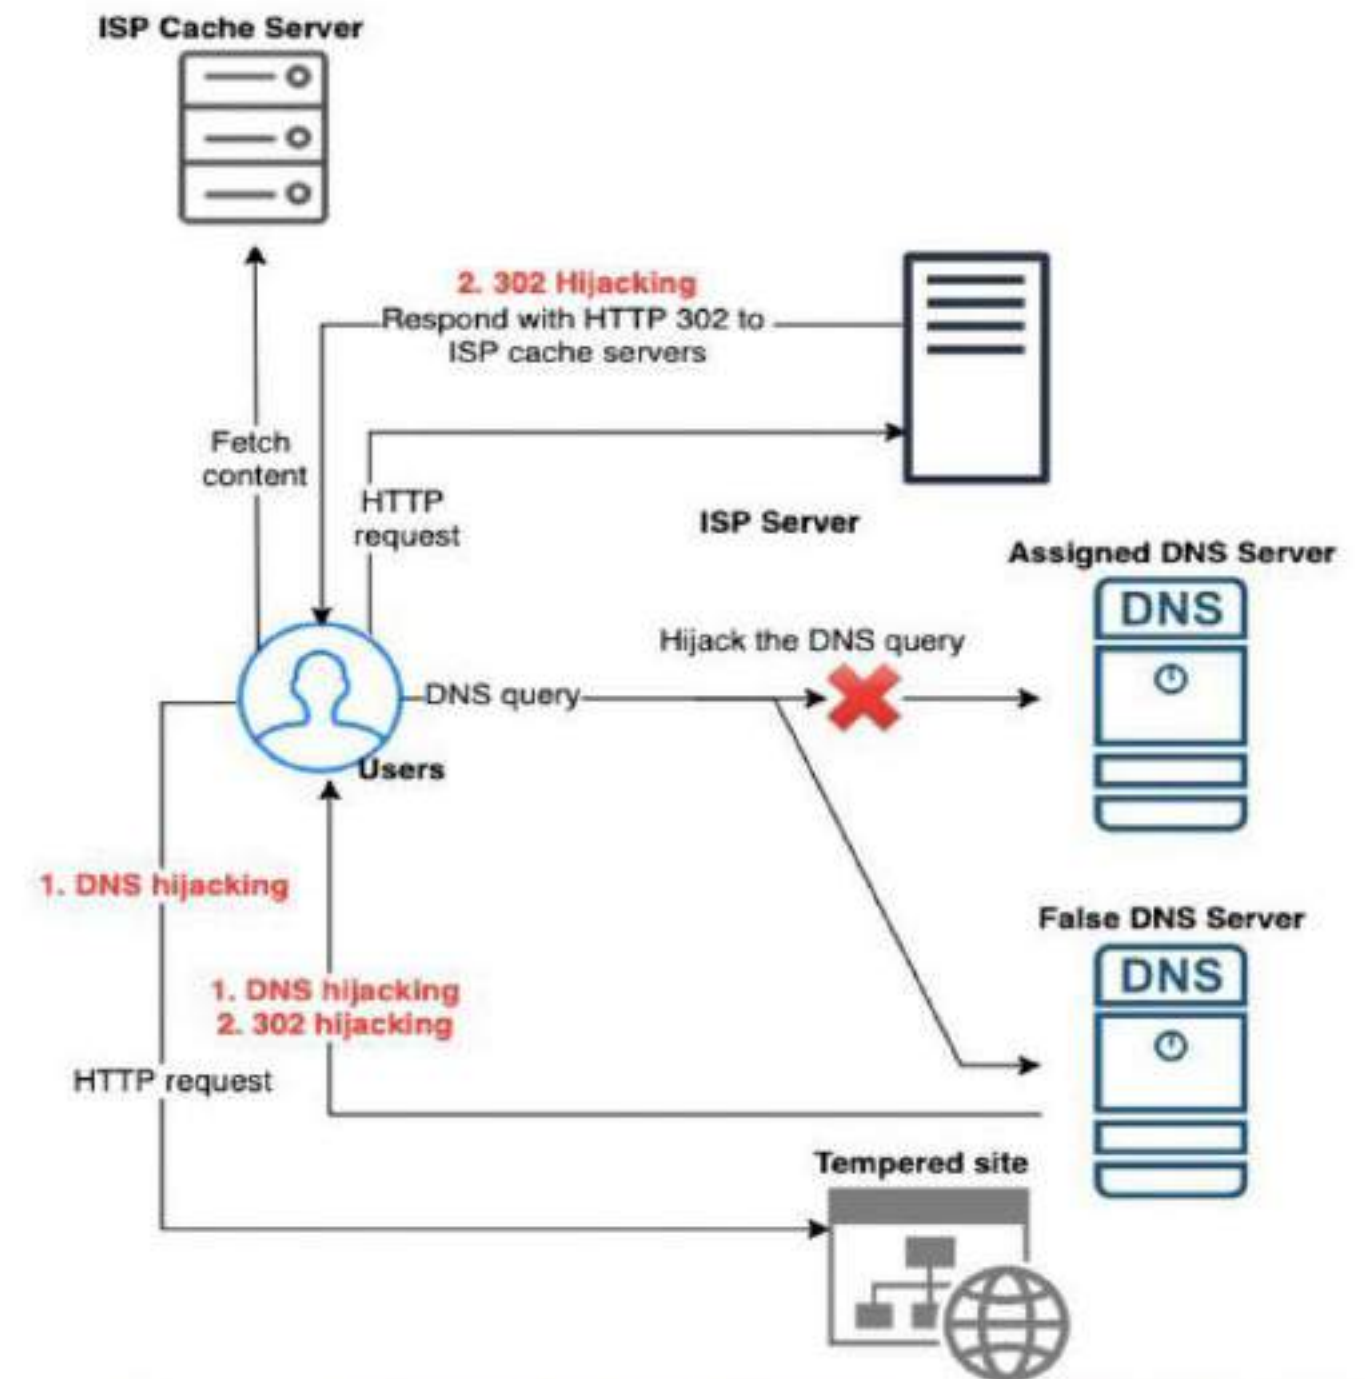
ISP Cache Server

2. 302 Hijacking
Respond with HTTP 302 to ISP cache servers

Fetch content

HTTP request

ISP Server

Assigned DNS Server

DNS

Hijack the DNS query

DNS query

Users

1. DNS hijacking

False DNS Server

DNS

1. DNS hijacking
2. 302 hijacking

HTTP request

Tempered site